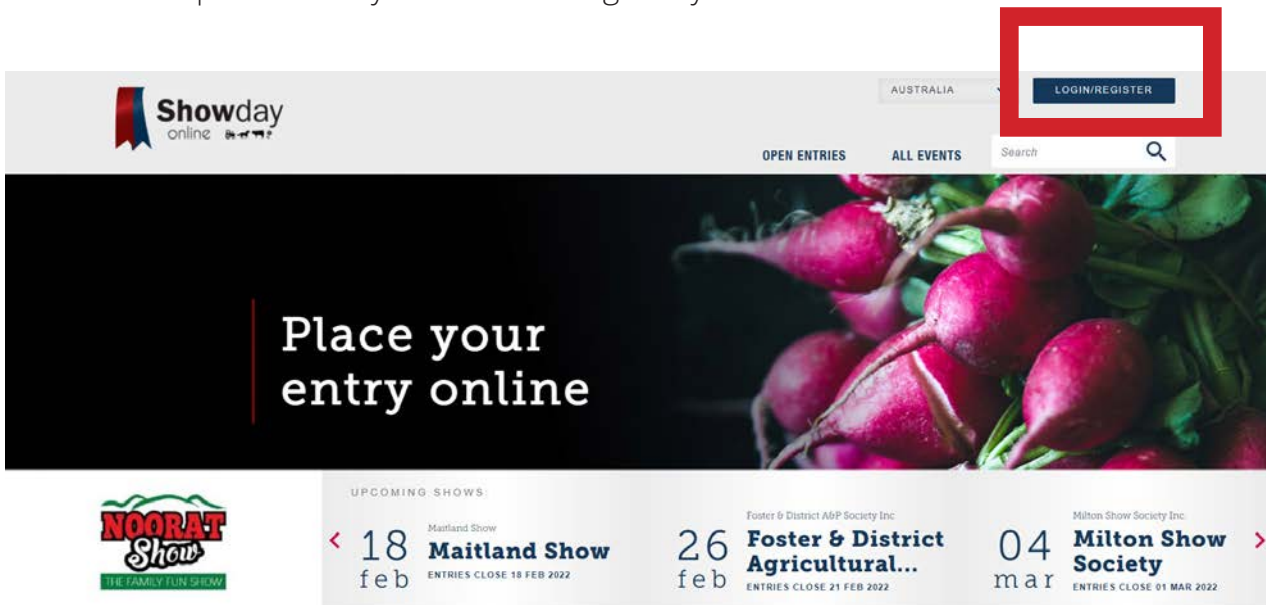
Showday online

AUSTRALIA

LOGIN/REGISTER

OPEN ENTRIES

ALL EVENTS

Search

Place your entry online

NOORAT Show THE FAMILY FUN SHOW

UPCOMING SHOWS

18 feb
Maitland Show
Maitland Show
ENTRIES CLOSE 18 FEB 2022

26 feb
Foster & District A&P Society Inc
Foster & District Agricultural...
ENTRIES CLOSE 21 FEB 2022

04 mar
Milton Show Society Inc.
Milton Show Society
ENTRIES CLOSE 01 MAR 2022